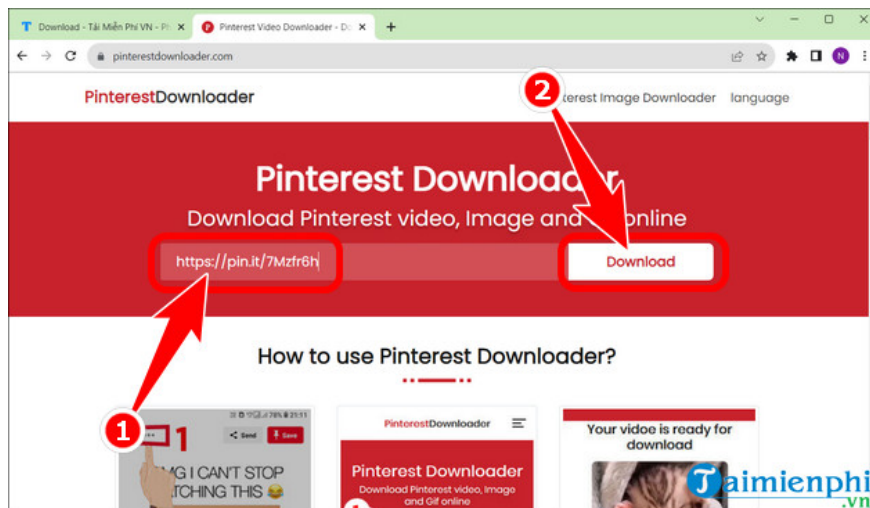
Download - Tải Miễn Phí VN - Pl
Pinterest Video Downloader - Do
pinterestdownloader.com
N
PinterestDownloader
2
terest Image Downloader language
Pinterest Downloader
Download Pinterest video, Image and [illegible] online
https://pin.it/7Mzfr6h
Download
How to use Pinterest Downloader?
1
1
Send
Save
MG I CAN'T STOP
ATCHING THIS 😂
PinterestDownloader
Pinterest Downloader
Download Pinterest video, Image and Gif online
Your vidoe is ready for download
Taimienphi
.vn